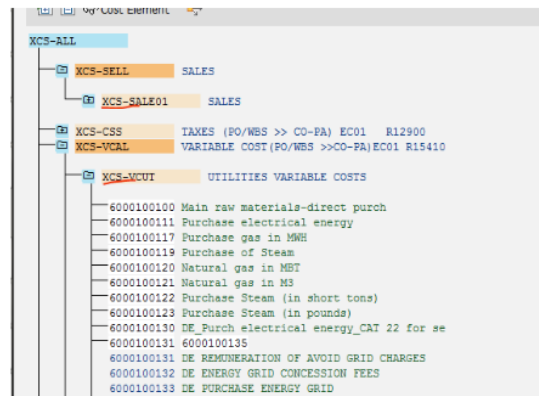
Cost Element

XCS-ALL

XCS-SELL SALES

XCS-SALE01 SALES

XCS-CSS TAXES (PO/WBS >> CO-PA) EC01 R12900
XCS-VCAL VARIABLE COST(PO/WBS >>CO-PA)EC01 R15410

XCS-VCUT UTILITIES VARIABLE COSTS

6000100100 Main raw materials-direct purch
6000100111 Purchase electrical energy
6000100117 Purchase gas in MWH
6000100119 Purchase of Steam
6000100120 Natural gas in MBT
6000100121 Natural gas in M3
6000100122 Purchase Steam (in short tons)
6000100123 Purchase Steam (in pounds)
6000100130 DE_Purch electrical energy_CAT 22 for se
6000100131 6000100135
6000100131 DE REMUNERATION OF AVOID GRID CHARGES
6000100132 DE ENERGY GRID CONCESSION FEES
6000100133 DE PURCHASE ENERGY GRID